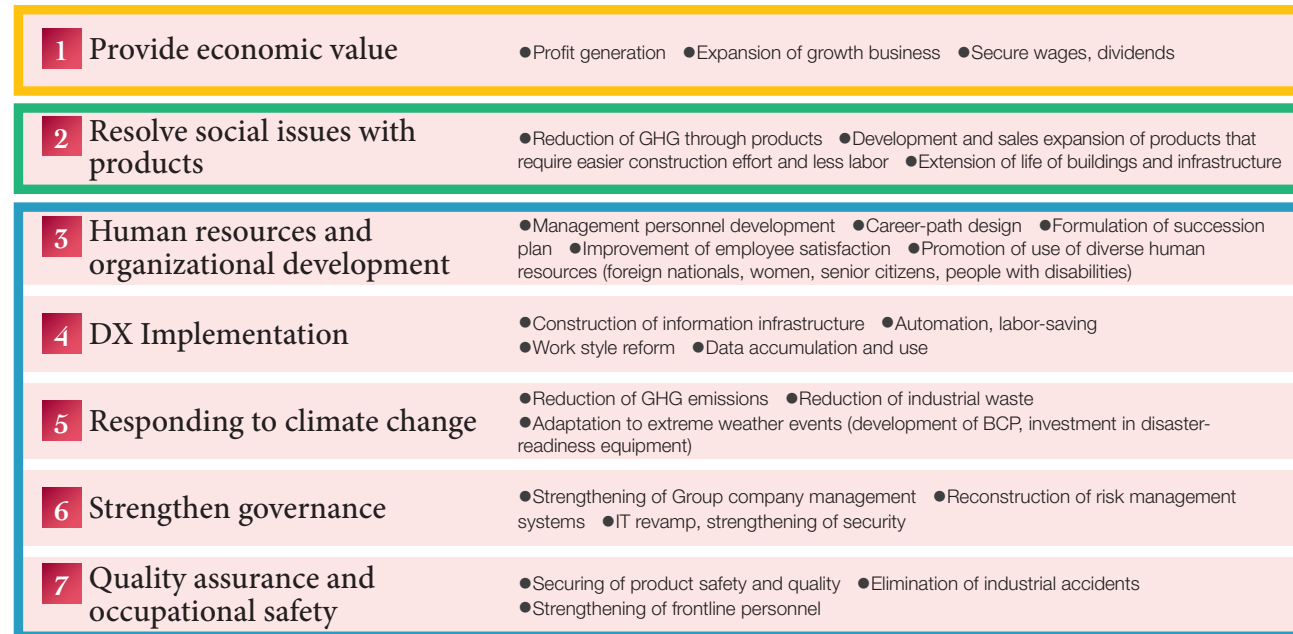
1 Provide economic value

●Profit generation ●Expansion of growth business ●Secure wages, dividends

2 Resolve social issues with products

●Reduction of GHG through products ●Development and sales expansion of products that require easier construction effort and less labor ●Extension of life of buildings and infrastructure

3 Human resources and organizational development

●Management personnel development ●Career-path design ●Formulation of succession plan ●Improvement of employee satisfaction ●Promotion of use of diverse human resources (foreign nationals, women, senior citizens, people with disabilities)

4 DX Implementation

●Construction of information infrastructure ●Automation, labor-saving ●Work style reform ●Data accumulation and use

5 Responding to climate change

●Reduction of GHG emissions ●Reduction of industrial waste ●Adaptation to extreme weather events (development of BCP, investment in disaster-readiness equipment)

6 Strengthen governance

●Strengthening of Group company management ●Reconstruction of risk management systems ●IT revamp, strengthening of security

7 Quality assurance and occupational safety

●Securing of product safety and quality ●Elimination of industrial accidents ●Strengthening of frontline personnel